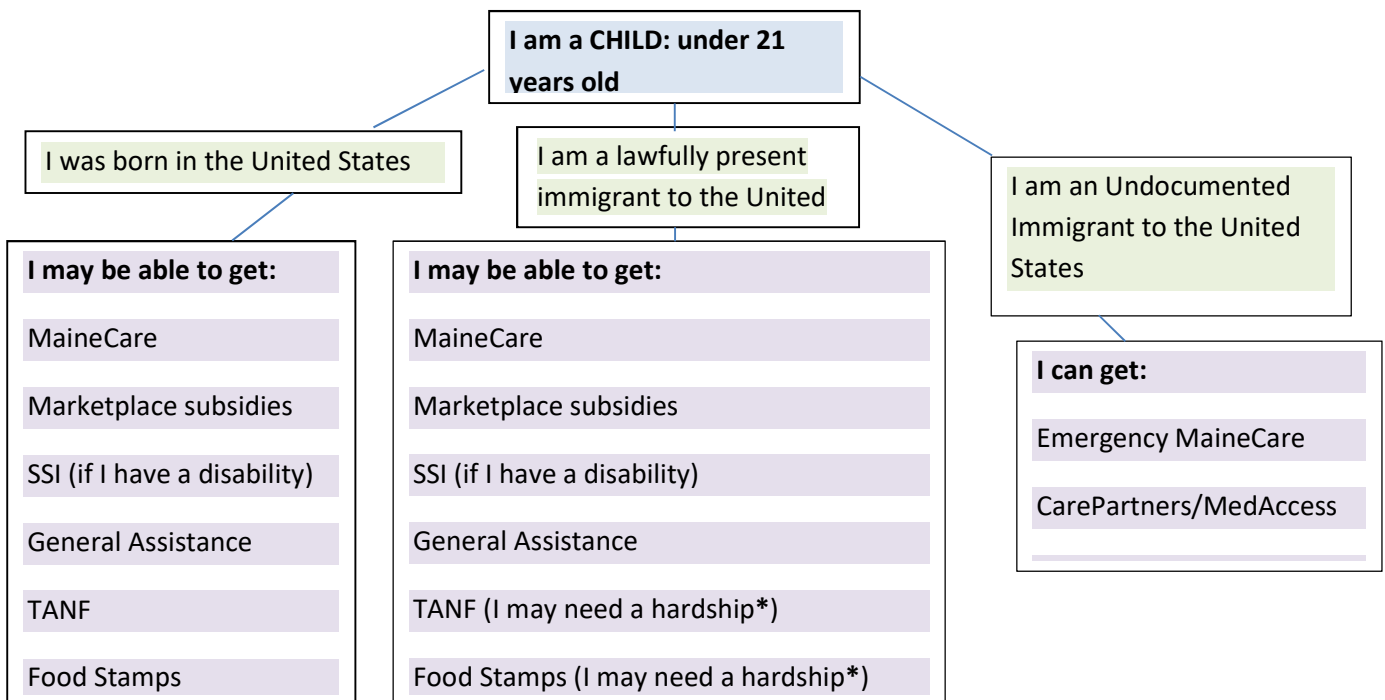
I am a CHILD: under 21 years old

I was born in the United States

I may be able to get:

MaineCare

Marketplace subsidies

SSI (if I have a disability)

General Assistance

TANF

Food Stamps

I am a lawfully present immigrant to the United

I may be able to get:

MaineCare

Marketplace subsidies

SSI (if I have a disability)

General Assistance

TANF (I may need a hardship*)

Food Stamps (I may need a hardship*)

I am an Undocumented Immigrant to the United States

I can get:

Emergency MaineCare

CarePartners/MedAccess